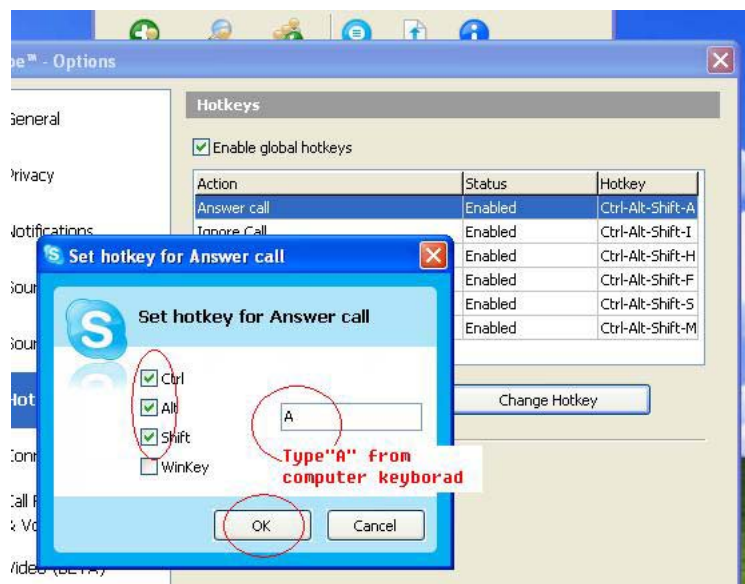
pe™ - Options

General

Privacy

Notifications

Sour

Sour

Hot

Conn

Call F
& Vo

Video (BETA)

Hotkeys

Enable global hotkeys

| Action | Status | Hotkey |
|---|---|---|
| Answer call | Enabled | Ctrl-Alt-Shift-A |
| Ignore Call | Enabled | Ctrl-Alt-Shift-I |
| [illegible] | Enabled | Ctrl-Alt-Shift-H |
| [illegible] | Enabled | Ctrl-Alt-Shift-F |
| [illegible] | Enabled | Ctrl-Alt-Shift-S |
| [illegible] | Enabled | Ctrl-Alt-Shift-M |

Change Hotkey

Set hotkey for Answer call

Set hotkey for Answer call

Ctrl
Alt
Shift
WinKey

A

Type"A" from computer keyborad

OK

Cancel